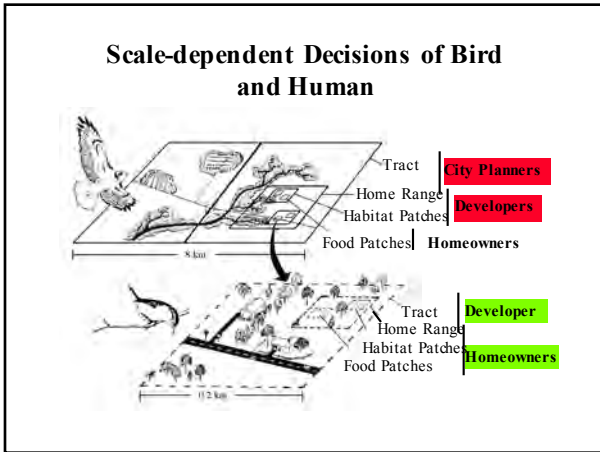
Scale-dependent Decisions of Bird and Human

Tract
Home Range
Habitat Patches
Food Patches

City Planners
Developers
Homeowners

8 km

Tract
Home Range
Habitat Patches
Food Patches

Developer
Homeowners

0.2 km